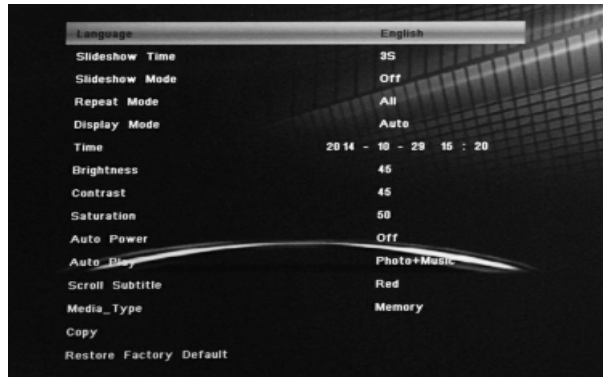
| | |
|---|---|
| Language | English |
| Slideshow Time | 3S |
| Slideshow Mode | Off |
| Repeat Mode | All |
| Display Mode | Auto |
| Time | 2014 - 10 - 29 15 : 20 |
| Brightness | 45 |
| Contrast | 45 |
| Saturation | 50 |
| Auto Power | Off |
| Auto Play | Photo+Music |
| Scroll Subtitle | Red |
| Media_Type | Memory |
| Copy | |
| Restore Factory Default | |